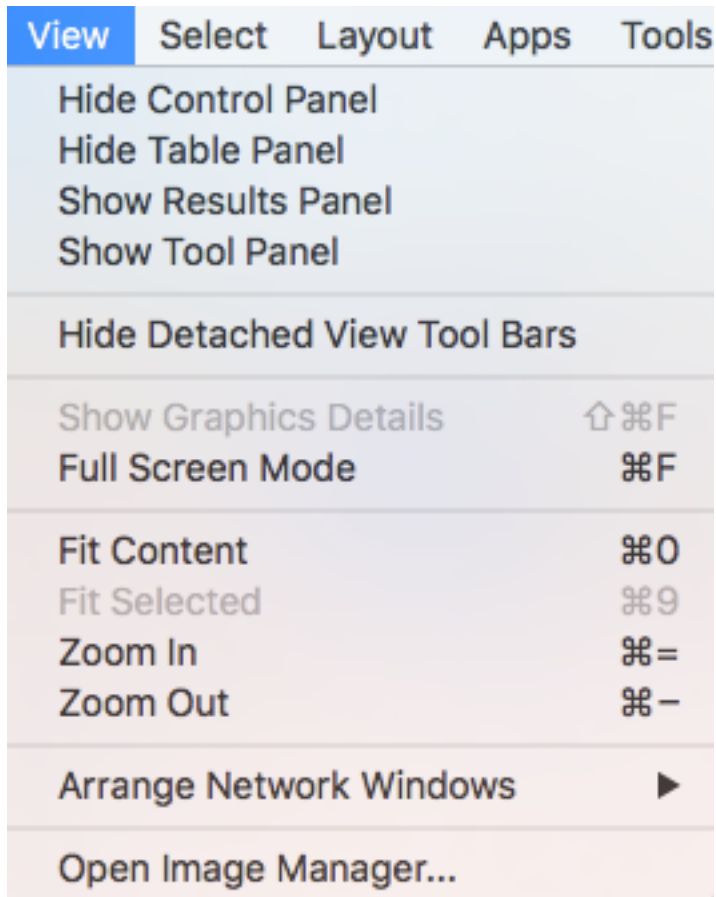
View Select Layout Apps Tools

Hide Control Panel
Hide Table Panel
Show Results Panel
Show Tool Panel

Hide Detached View Tool Bars

Show Graphics Details ⇧⌘F
Full Screen Mode ⌘F

Fit Content ⌘0
Fit Selected ⌘9
Zoom In ⌘=
Zoom Out ⌘−

Arrange Network Windows ▶

Open Image Manager...